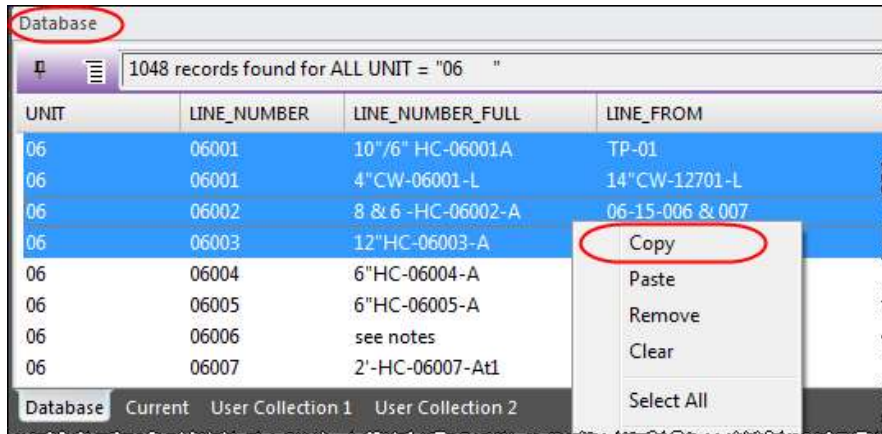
Database

1048 records found for ALL UNIT = "06 "

| UNIT | LINE_NUMBER | LINE_NUMBER_FULL | LINE_FROM |
|---|---|---|---|
| 06 | 06001 | 10"/6" HC-06001A | TP-01 |
| 06 | 06001 | 4"CW-06001-L | 14"CW-12701-L |
| 06 | 06002 | 8 & 6 -HC-06002-A | 06-15-006 & 007 |
| 06 | 06003 | 12"HC-06003-A | |
| 06 | 06004 | 6"HC-06004-A | |
| 06 | 06005 | 6"HC-06005-A | |
| 06 | 06006 | see notes | |
| 06 | 06007 | 2'-HC-06007-At1 | |

Copy
Paste
Remove
Clear
Select All

Database Current User Collection 1 User Collection 2